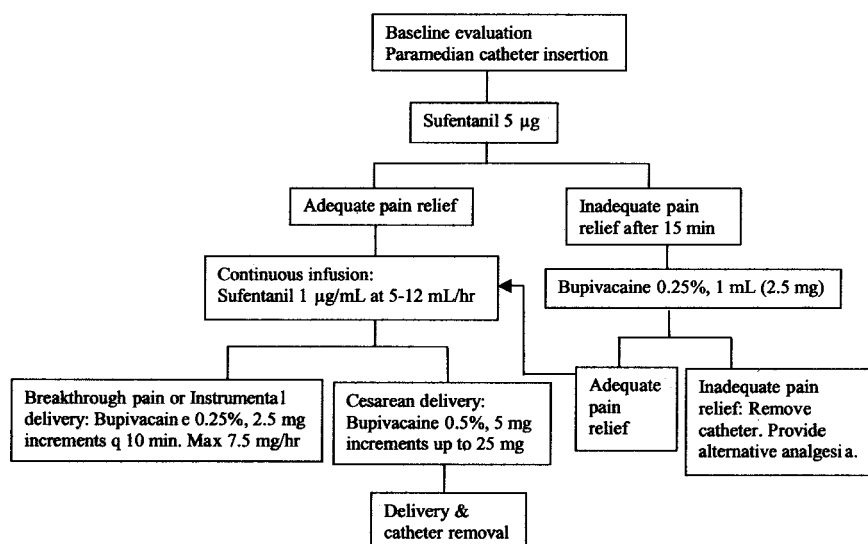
Baseline evaluation
Paramedian catheter insertion

Sufentanil 5 μg

Adequate pain relief

Inadequate pain relief after 15 min

Continuous infusion:
Sufentanil 1 μg/mL at 5-12 mL/hr

Bupivacaine 0.25%, 1 mL (2.5 mg)

Breakthrough pain or Instrumenta l delivery: Bupivacain e 0.25%, 2.5 mg increments q 10 min. Max 7.5 mg/hr

Cesarean delivery: Bupivacaine 0.5%, 5 mg increments up to 25 mg

Adequate pain relief

Inadequate pain relief: Remove catheter. Provide alternative analgesi a.

Delivery & catheter removal